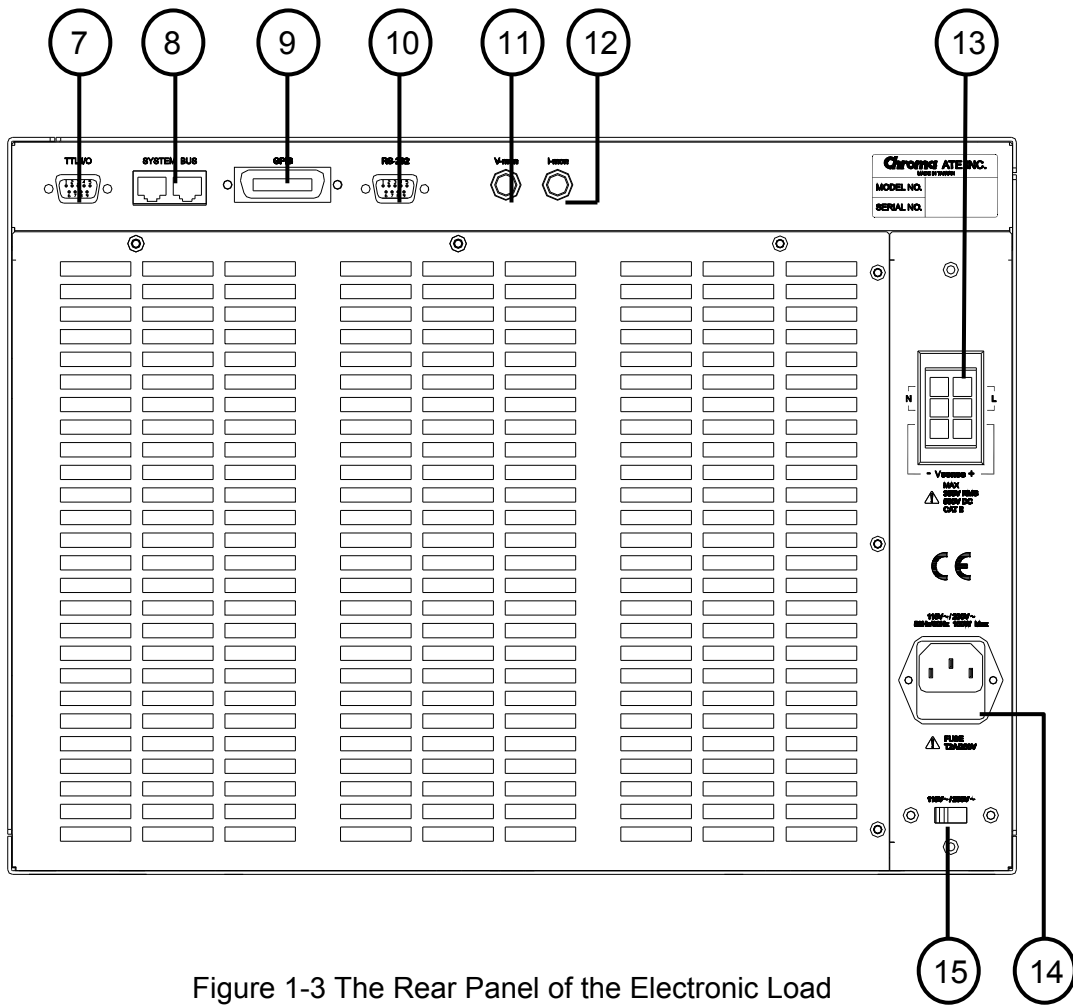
7
8
9
10
11
12
13

TTL I/O
SYSTEM BUS
GPIB
RS-232
V-mon
I-mon

Chroma ATE INC.
MADE IN TAIWAN
MODEL NO.
SERIAL NO.

N
L
- Vsense +
MAX
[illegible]
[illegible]
CAT II

CE

110V~/220V~
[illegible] Max

FUSE
T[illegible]

110V~/220V~

15
14

Figure 1-3 The Rear Panel of the Electronic Load